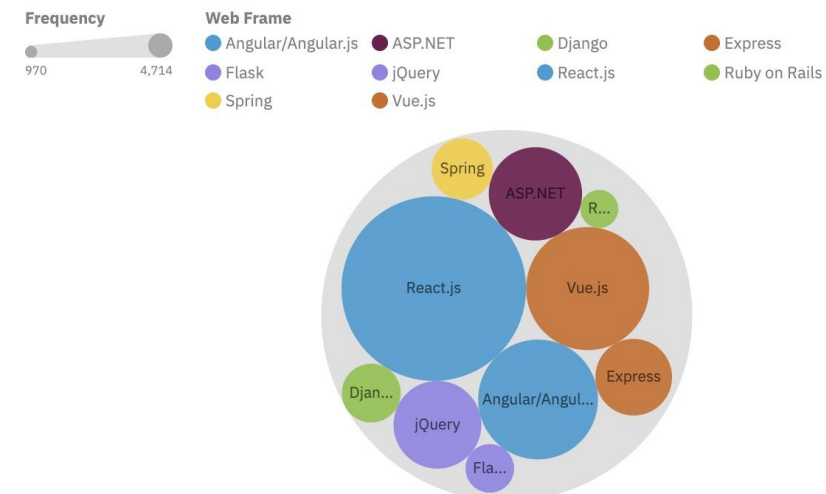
Frequency

970 4,714

Web Frame

Angular/Angular.js
ASP.NET
Django
Express
Flask
jQuery
React.js
Ruby on Rails
Spring
Vue.js

Spring
ASP.NET
R...
React.js
Vue.js
Express
Djan...
Angular/Angul...
jQuery
Fla...